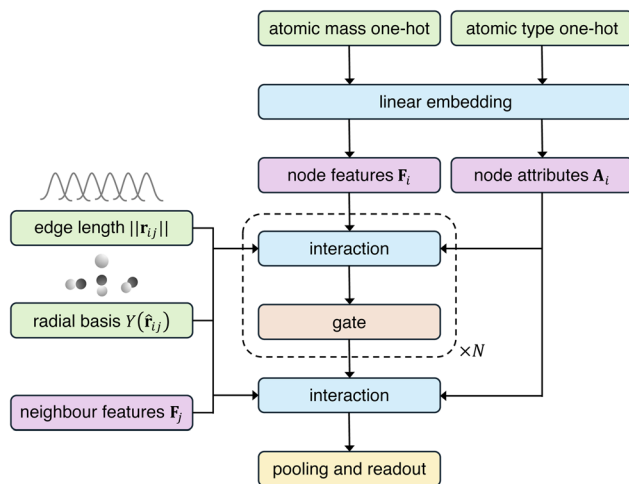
atomic mass one-hot

atomic type one-hot

linear embedding

node features $\mathbf{F}_i$

node attributes $\mathbf{A}_i$

edge length $||\mathbf{r}_{ij}||$

interaction

radial basis $Y(\hat{\mathbf{r}}_{ij})$

gate

$\times N$

neighbour features $\mathbf{F}_j$

interaction

pooling and readout